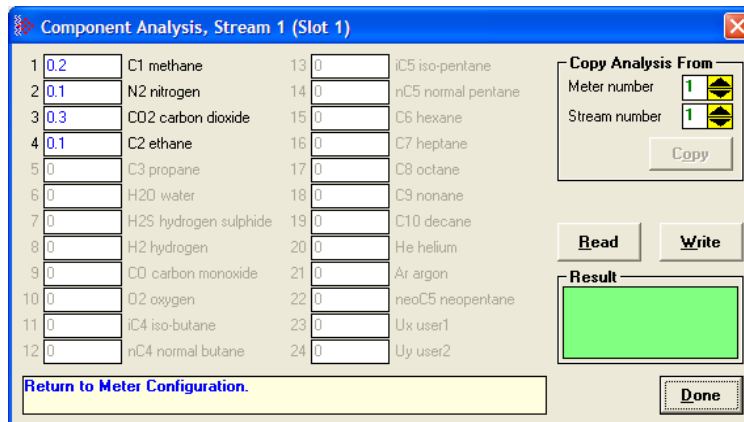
Component Analysis, Stream 1 (Slot 1)

| | | | | | |
|---|---|---|---|---|---|
| 1 | 0.2 | C1 methane | 13 | 0 | iC5 iso-pentane |
| 2 | 0.1 | N2 nitrogen | 14 | 0 | nC5 normal pentane |
| 3 | 0.3 | CO2 carbon dioxide | 15 | 0 | C6 hexane |
| 4 | 0.1 | C2 ethane | 16 | 0 | C7 heptane |
| 5 | 0 | C3 propane | 17 | 0 | C8 octane |
| 6 | 0 | H2O water | 18 | 0 | C9 nonane |
| 7 | 0 | H2S hydrogen sulphide | 19 | 0 | C10 decane |
| 8 | 0 | H2 hydrogen | 20 | 0 | He helium |
| 9 | 0 | CO carbon monoxide | 21 | 0 | Ar argon |
| 10 | 0 | O2 oxygen | 22 | 0 | neoC5 neopentane |
| 11 | 0 | iC4 iso-butane | 23 | 0 | Ux user1 |
| 12 | 0 | nC4 normal butane | 24 | 0 | Uy user2 |

Copy Analysis From
Meter number 1
Stream number 1
Copy

Read
Write

Result

Return to Meter Configuration.

Done